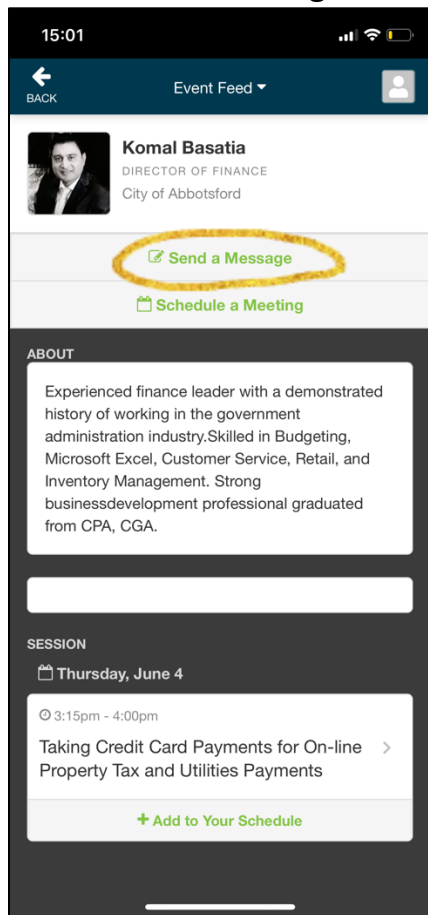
15:01

BACK

Event Feed

Komal Basatia
DIRECTOR OF FINANCE
City of Abbotsford

Send a Message

Schedule a Meeting

ABOUT

Experienced finance leader with a demonstrated history of working in the government administration industry.Skilled in Budgeting, Microsoft Excel, Customer Service, Retail, and Inventory Management. Strong businessdevelopment professional graduated from CPA, CGA.

SESSION

Thursday, June 4

3:15pm - 4:00pm

Taking Credit Card Payments for On-line Property Tax and Utilities Payments

+ Add to Your Schedule